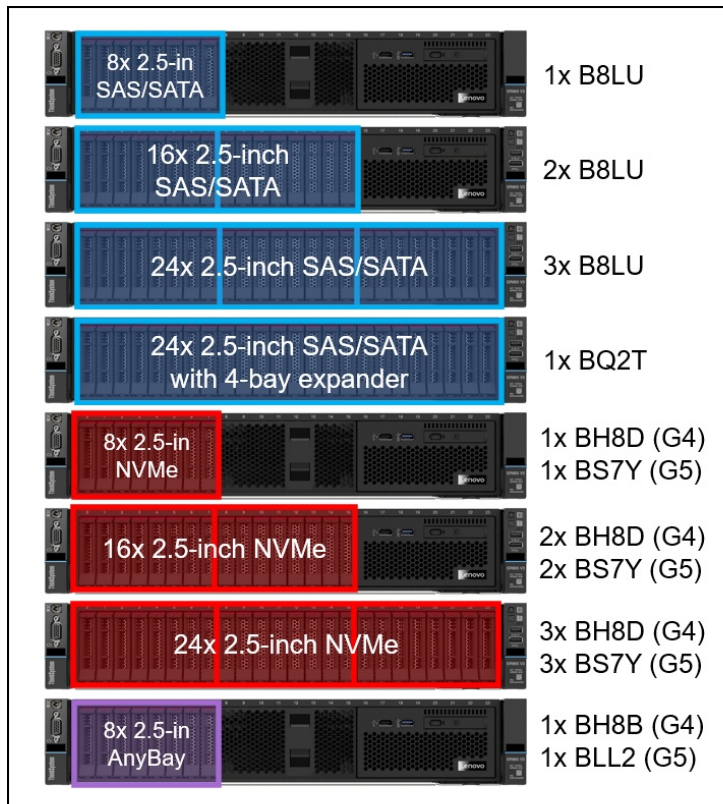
8x 2.5-in SAS/SATA

1x B8LU

16x 2.5-inch SAS/SATA

2x B8LU

24x 2.5-inch SAS/SATA

3x B8LU

24x 2.5-inch SAS/SATA with 4-bay expander

1x BQ2T

8x 2.5-in NVMe

1x BH8D (G4)
1x BS7Y (G5)

16x 2.5-inch NVMe

2x BH8D (G4)
2x BS7Y (G5)

24x 2.5-inch NVMe

3x BH8D (G4)
3x BS7Y (G5)

8x 2.5-in AnyBay

1x BH8B (G4)
1x BLL2 (G5)